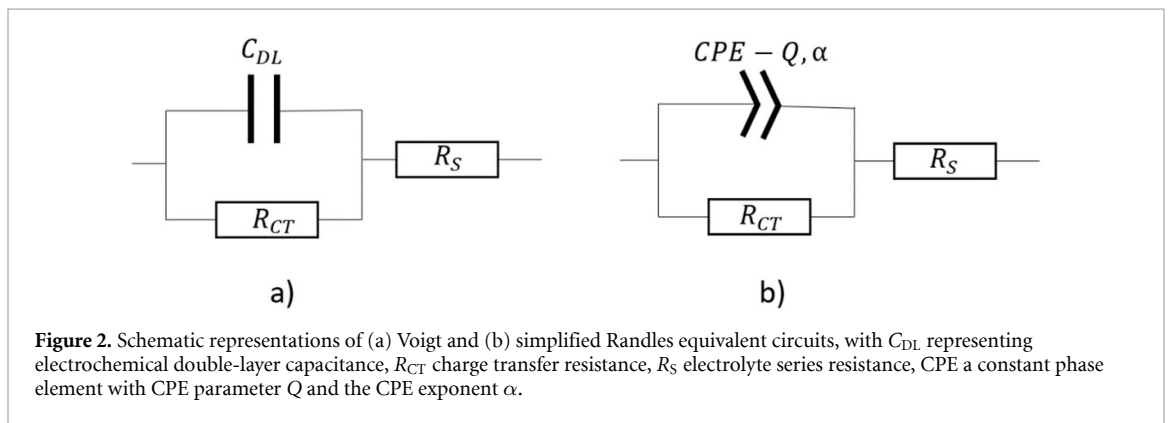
$C_{DL}$

$R_S$

$R_{CT}$

a)

$CPE - Q, \alpha$

$R_S$

$R_{CT}$

b)

**Figure 2.** Schematic representations of (a) Voigt and (b) simplified Randles equivalent circuits, with $C_{\mathrm{DL}}$ representing electrochemical double-layer capacitance, $R_{\mathrm{CT}}$ charge transfer resistance, $R_{\mathrm{S}}$ electrolyte series resistance, CPE a constant phase element with CPE parameter $Q$ and the CPE exponent $\alpha$.